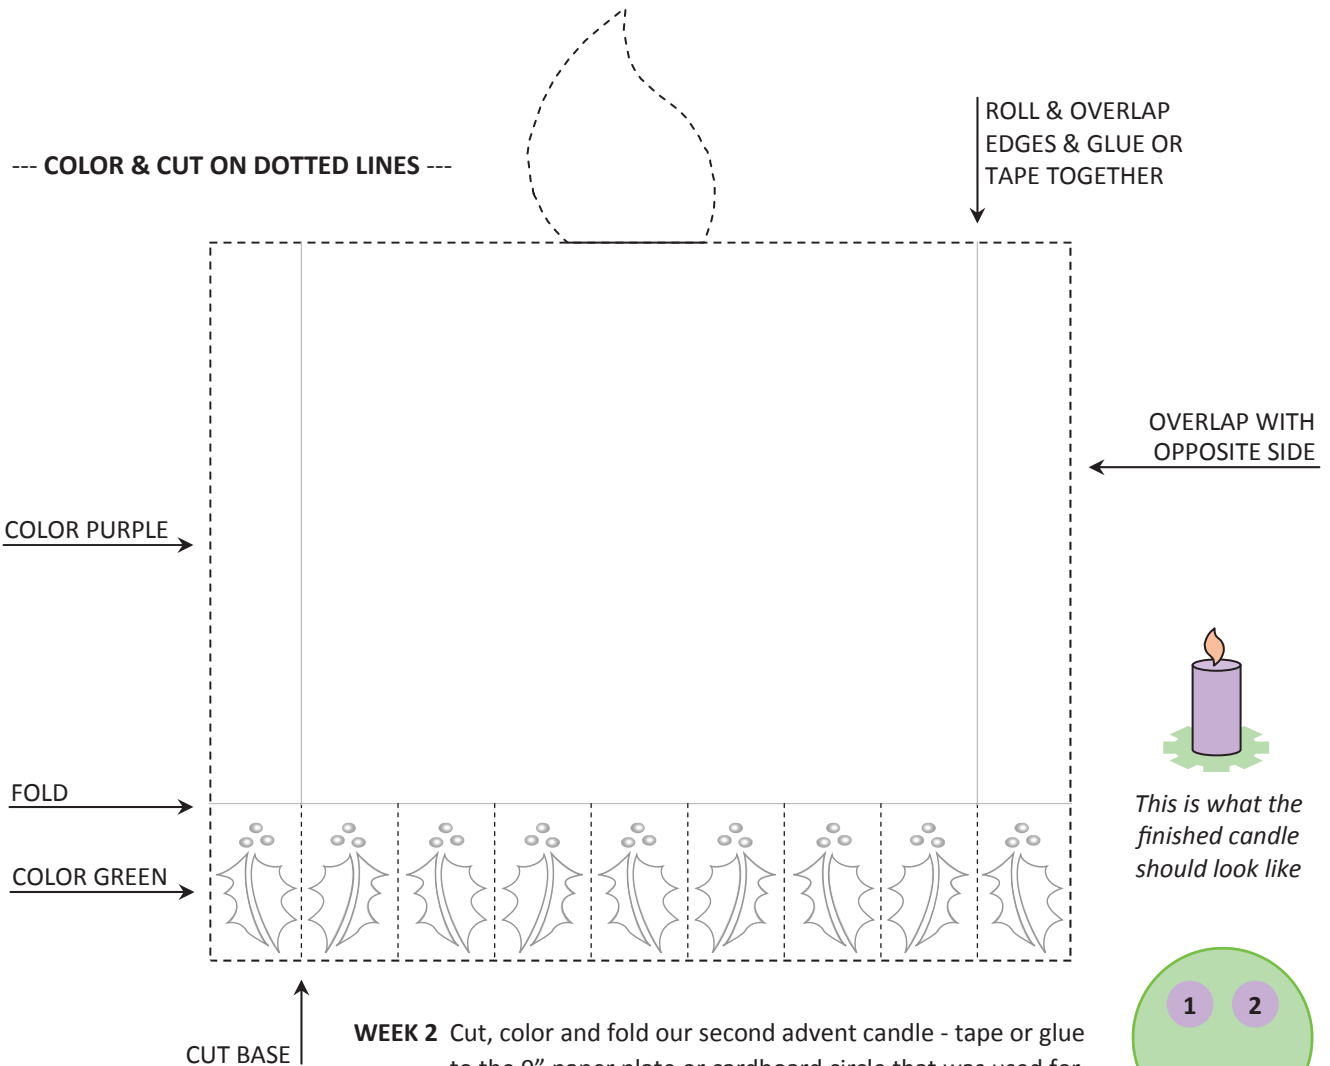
--- **COLOR & CUT ON DOTTED LINES** ---

ROLL & OVERLAP EDGES & GLUE OR TAPE TOGETHER

OVERLAP WITH OPPOSITE SIDE

COLOR PURPLE

FOLD

COLOR GREEN

*This is what the finished candle should look like*

CUT BASE

**WEEK 2** Cut, color and fold our second advent candle - tape or glue to the 9" paper plate or cardboard circle that was used for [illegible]

1 2